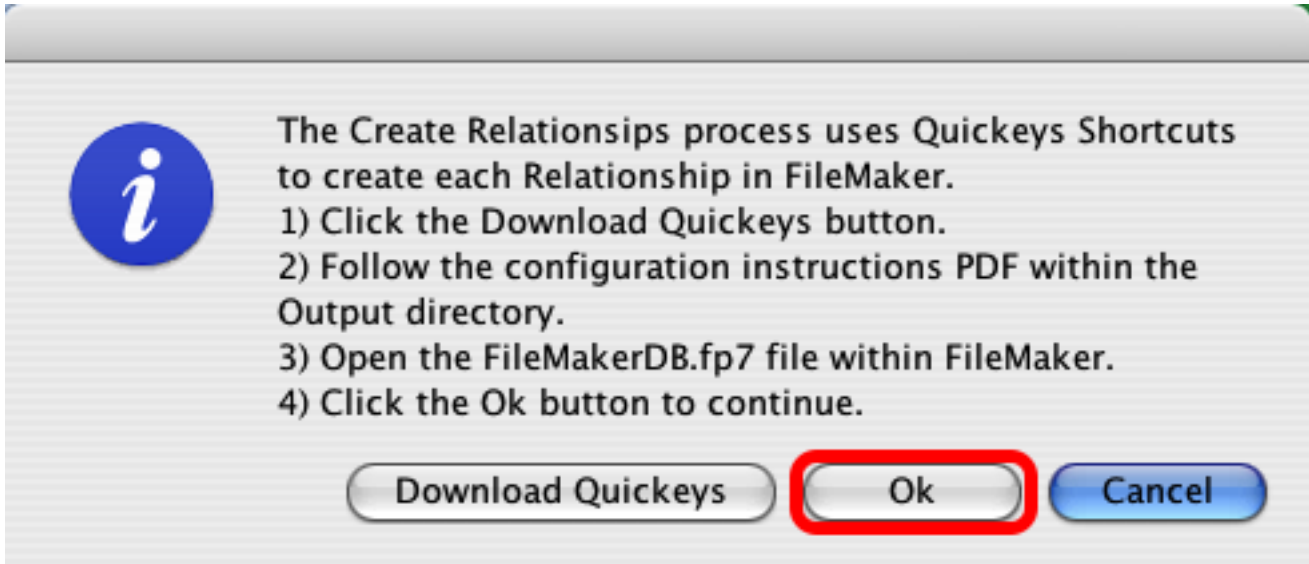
i

The Create Relationsips process uses Quickeys Shortcuts to create each Relationship in FileMaker.
1) Click the Download Quickeys button.
2) Follow the configuration instructions PDF within the Output directory.
3) Open the FileMakerDB.fp7 file within FileMaker.
4) Click the Ok button to continue.

Download Quickeys
Ok
Cancel